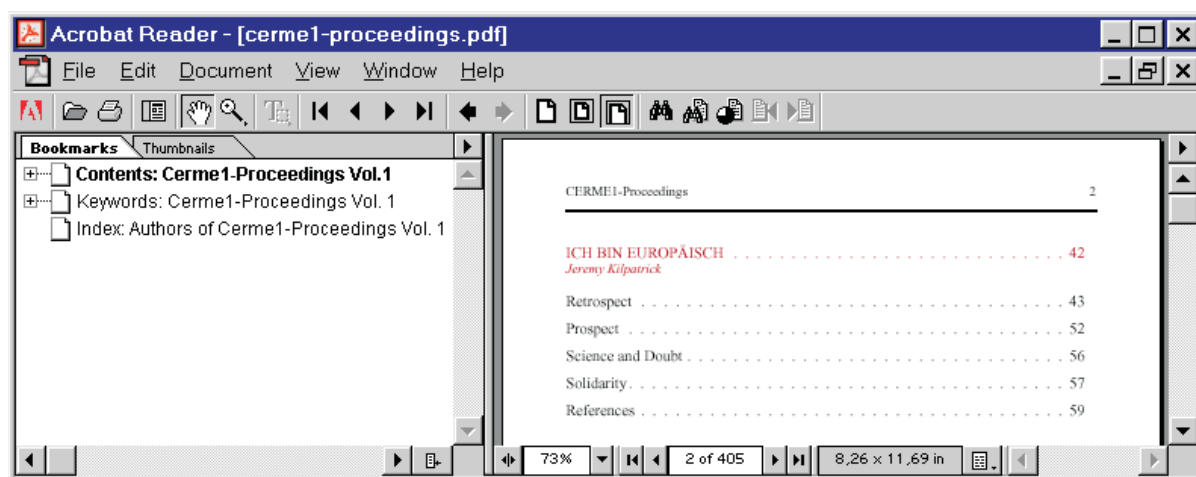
Acrobat Reader - [cerme1-proceedings.pdf]

File Edit Document View Window Help

Bookmarks Thumbnails

Contents: Cerme1-Proceedings Vol.1
Keywords: Cerme1-Proceedings Vol. 1
Index: Authors of Cerme1-Proceedings Vol. 1

CERME1-Proceedings 2

ICH BIN EUROPÄISCH . . . . . . . . . . . . . . . . . . . . . . . . . 42
Jeremy Kilpatrick

Retrospect . . . . . . . . . . . . . . . . . . . . . . . . . . . . . . . . 43
Prospect . . . . . . . . . . . . . . . . . . . . . . . . . . . . . . . . 52
Science and Doubt . . . . . . . . . . . . . . . . . . . . . . . . . . 56
Solidarity . . . . . . . . . . . . . . . . . . . . . . . . . . . . . . . . 57
References . . . . . . . . . . . . . . . . . . . . . . . . . . . . . . . 59

73% 2 of 405 8,26 x 11,69 in